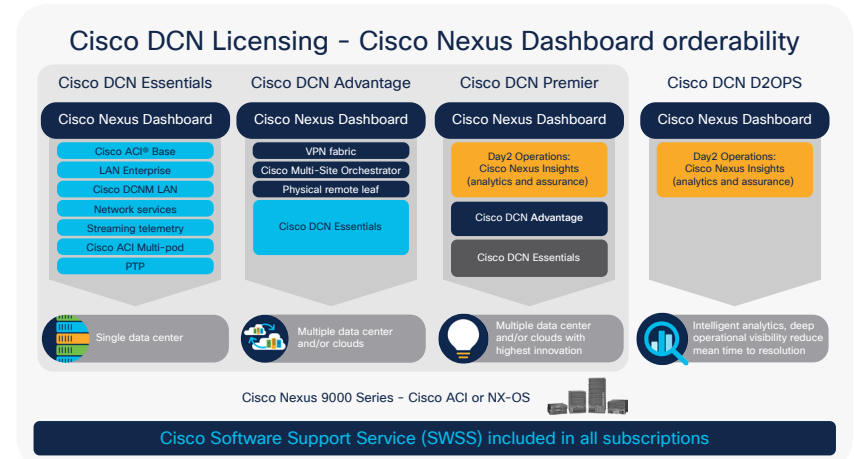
Cisco DCN Licensing - Cisco Nexus Dashboard orderability

Cisco DCN Essentials

Cisco Nexus Dashboard

Cisco ACI® Base

LAN Enterprise

Cisco DCNM LAN

Network services

Streaming telemetry

Cisco ACI Multi-pod

PTP

Single data center

Cisco DCN Advantage

Cisco Nexus Dashboard

VPN fabric

Cisco Multi-Site Orchestrator

Physical remote leaf

Cisco DCN Essentials

Multiple data center and/or clouds

Cisco DCN Premier

Cisco Nexus Dashboard

Day2 Operations: Cisco Nexus Insights (analytics and assurance)

Cisco DCN Advantage

Cisco DCN Essentials

Multiple data center and/or clouds with highest innovation

Cisco DCN D2OPS

Cisco Nexus Dashboard

Day2 Operations: Cisco Nexus Insights (analytics and assurance)

Intelligent analytics, deep operational visibility reduce mean time to resolution

Cisco Nexus 9000 Series - Cisco ACI or NX-OS

Cisco Software Support Service (SWSS) included in all subscriptions